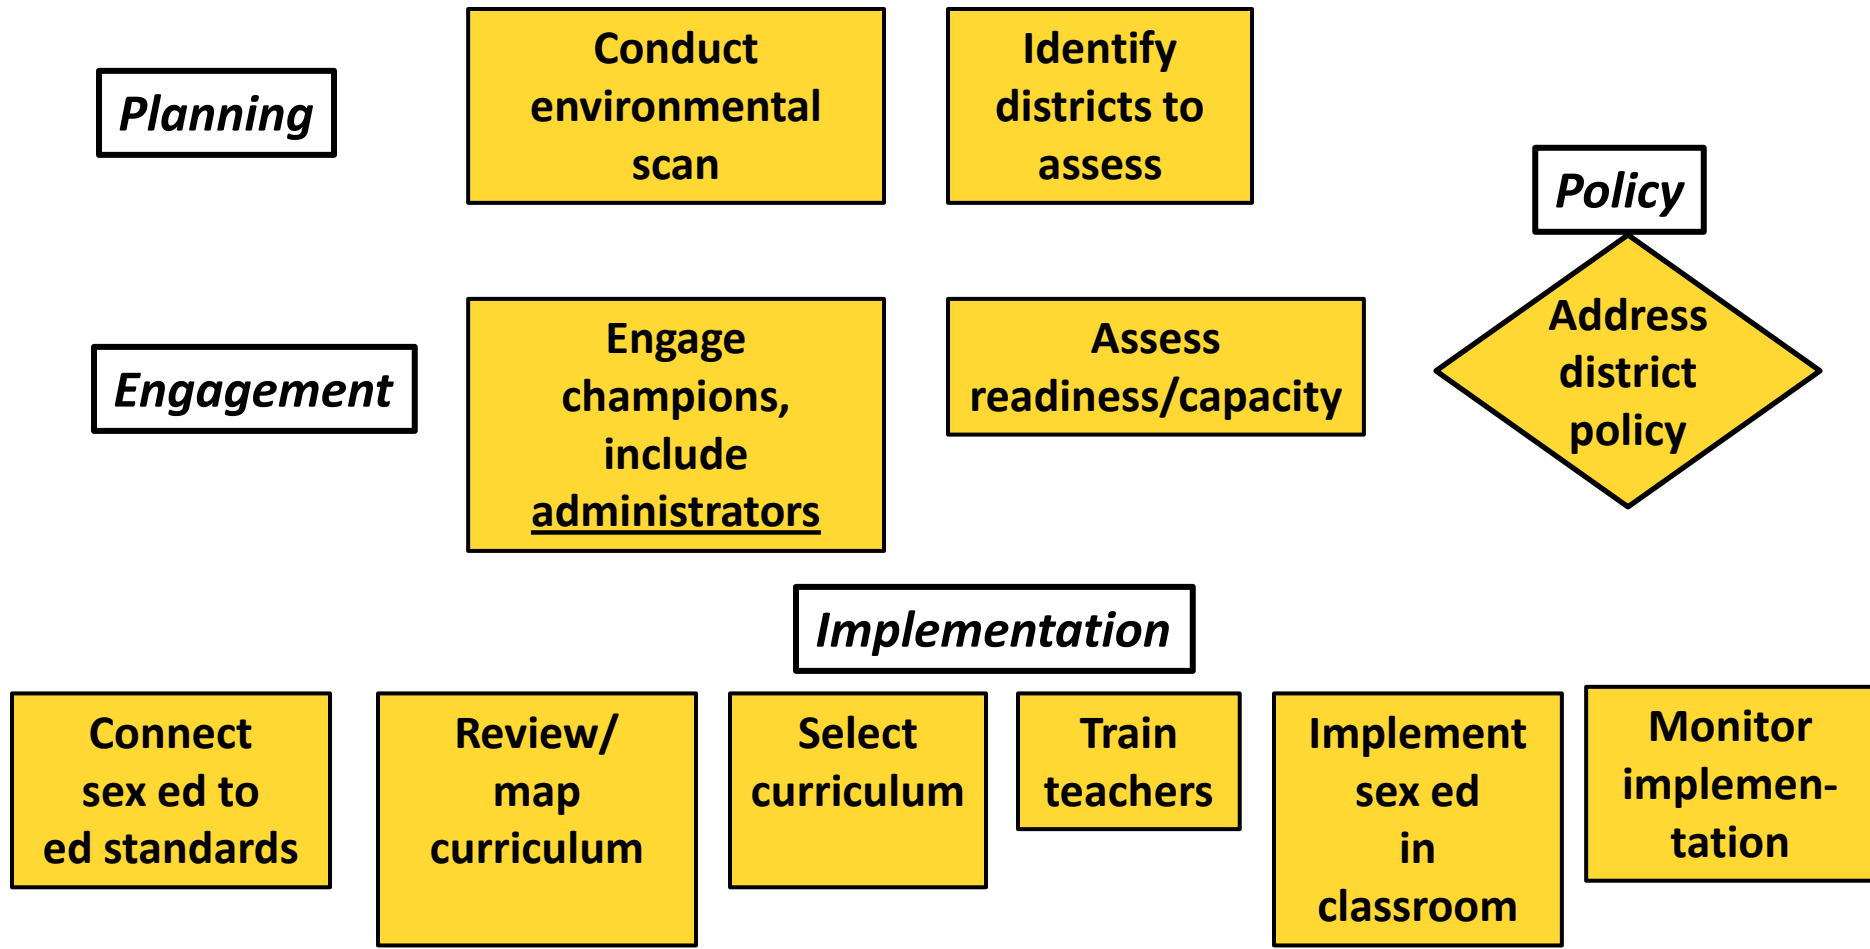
Planning

Conduct environmental scan

Identify districts to assess

Policy

Engagement

Engage champions, include administrators

Assess readiness/capacity

Address district policy

Implementation

Connect sex ed to ed standards

Review/ map curriculum

Select curriculum

Train teachers

Implement sex ed in classroom

Monitor implementation